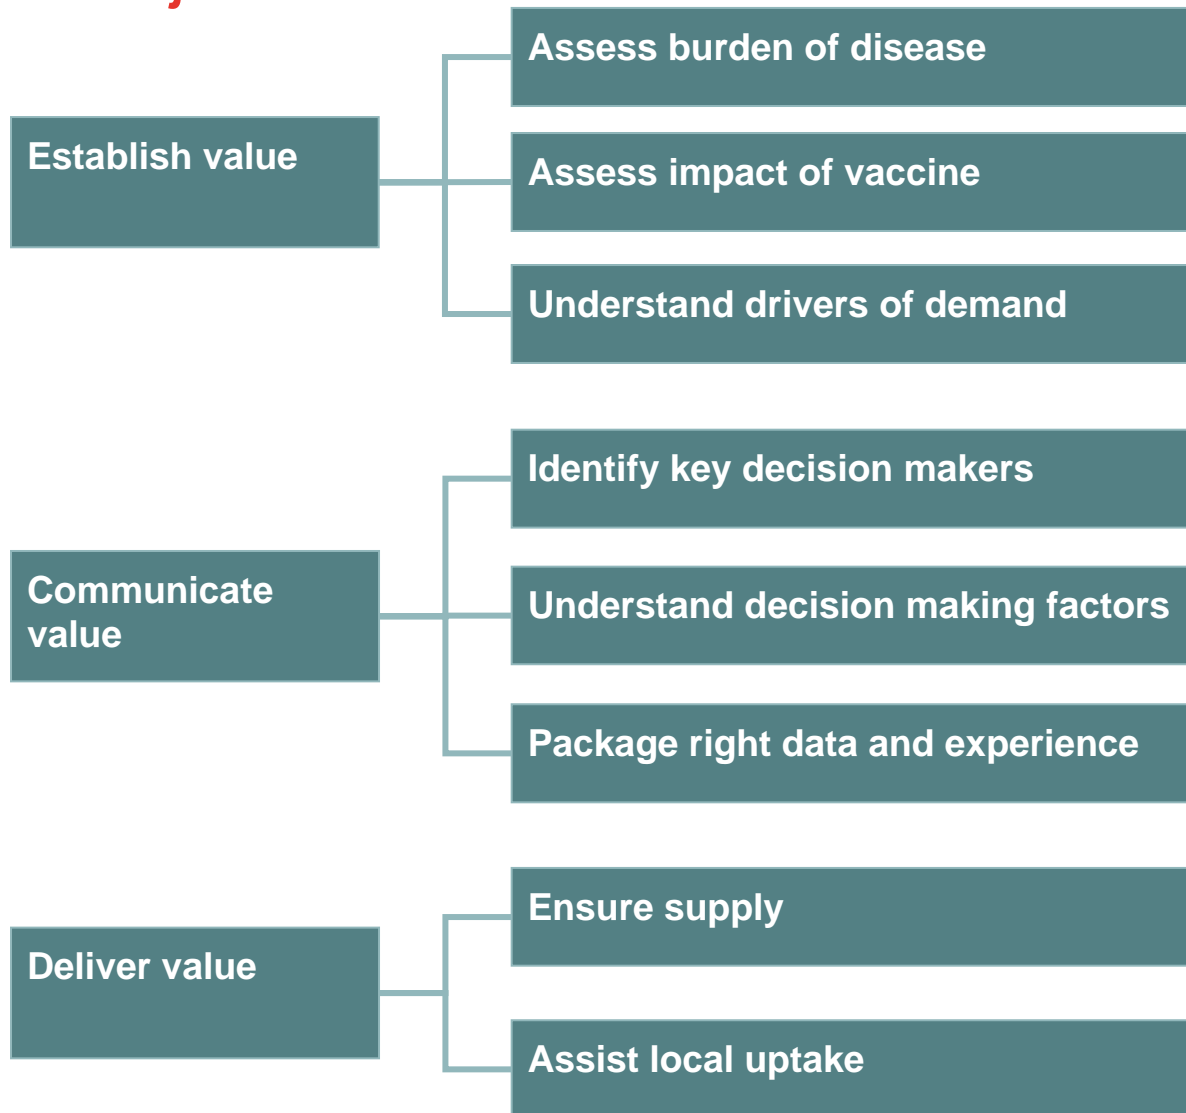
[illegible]

Establish value

Assess burden of disease

Assess impact of vaccine

Understand drivers of demand

Communicate value

Identify key decision makers

Understand decision making factors

Package right data and experience

Deliver value

Ensure supply

Assist local uptake